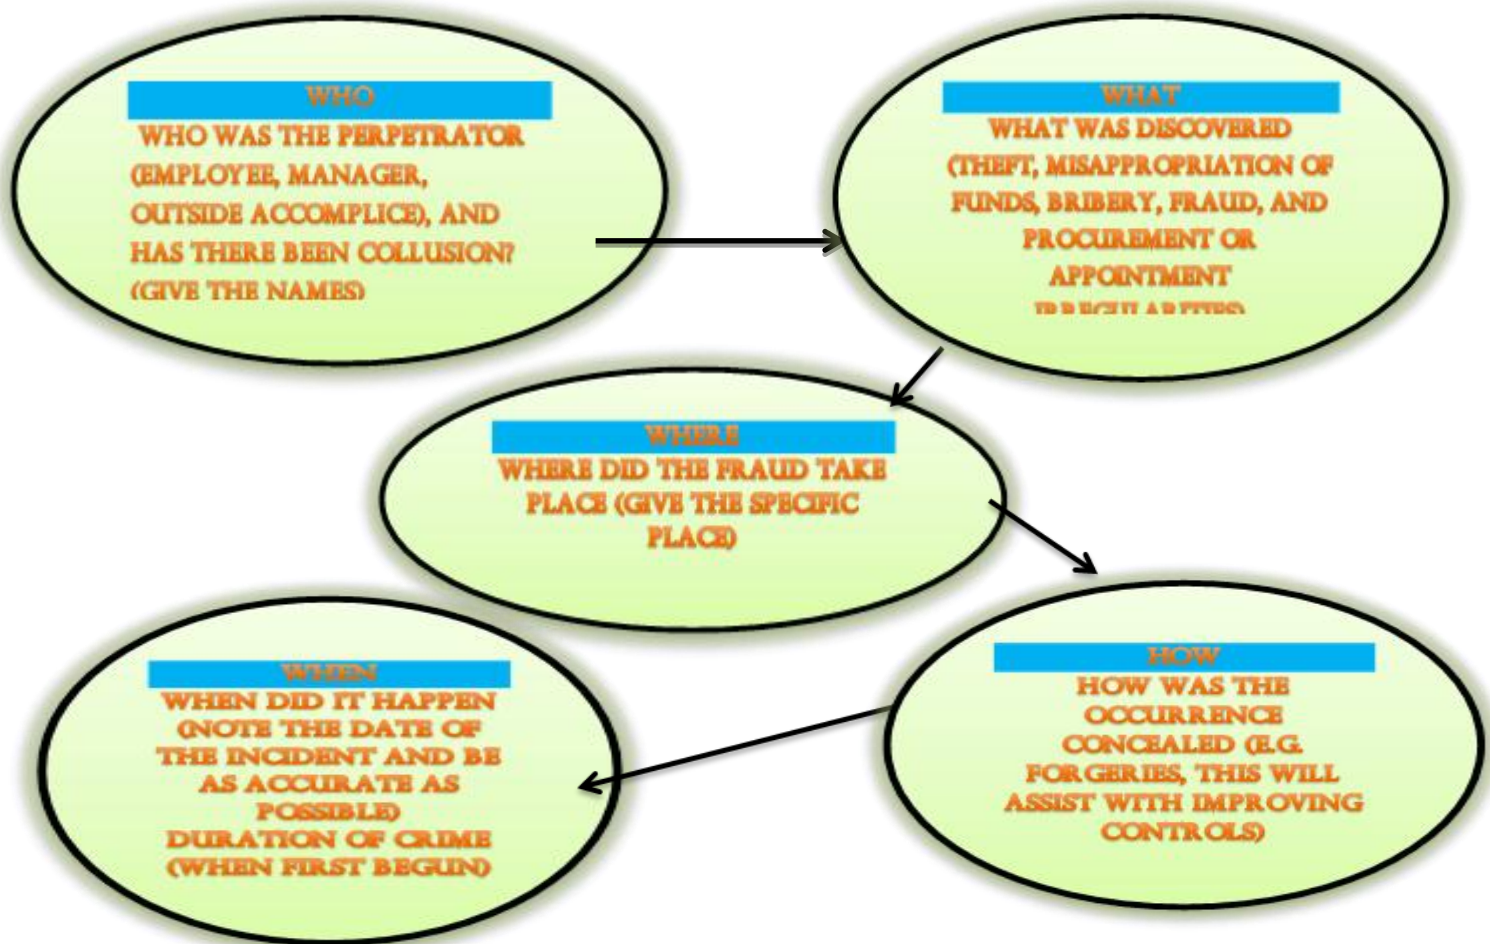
WHO
WHO WAS THE PERPETRATOR (EMPLOYEE, MANAGER, OUTSIDE ACCOMPLICE), AND HAS THERE BEEN COLLUSION? (GIVE THE NAMES)

WHAT
WHAT WAS DISCOVERED (THEFT, MISAPPROPRIATION OF FUNDS, BRIBERY, FRAUD, AND PROCUREMENT OR APPOINTMENT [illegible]

WHERE
WHERE DID THE FRAUD TAKE PLACE (GIVE THE SPECIFIC PLACE)

HOW
HOW WAS THE OCCURRENCE CONCEALED (E.G. FORGERIES, THIS WILL ASSIST WITH IMPROVING CONTROLS)

WHEN
WHEN DID IT HAPPEN (NOTE THE DATE OF THE INCIDENT AND BE AS ACCURATE AS POSSIBLE) DURATION OF CRIME (WHEN FIRST BEGUN)